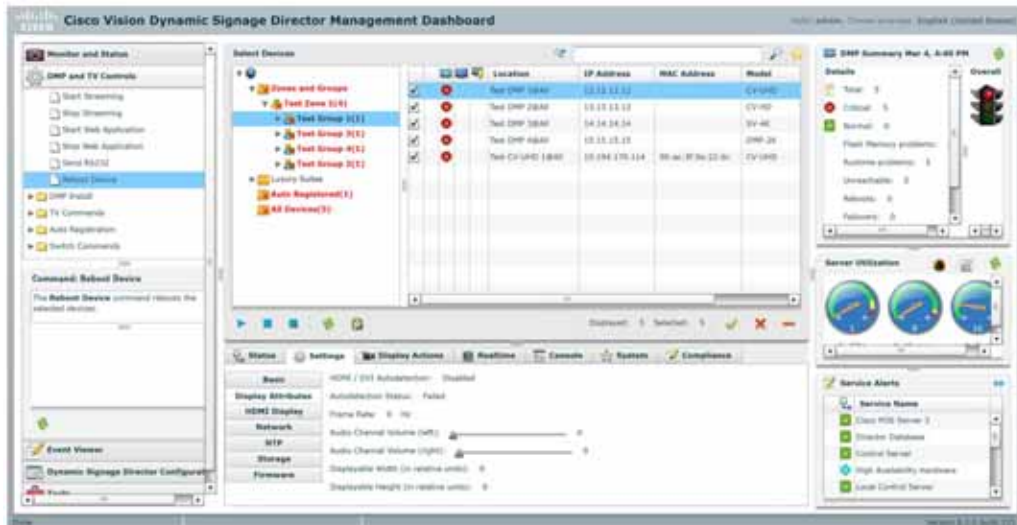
Cisco Vision Dynamic Signage Director Management Dashboard

Hello admin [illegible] English (United States)

Monitor and Status

DMP and TV Controls

Start Streaming

Stop Streaming

Start Web Application

Stop Web Application

Send RS232

Reboot Device

DMP Install

TV Commands

Auto Registration

Switch Commands

Command: Reboot Device

The Reboot Device command reboots the selected devices.

Event Viewer

Dynamic Signage Director Configuration

Tools

Select Devices

Zones and Groups

Test Zone 1(5)

Test Group 1(1)

Test Group 2(1)

Test Group 3(1)

Test Group 4(1)

Test Group 5(1)

Luxury Suites

Auto Registered(1)

All Devices(5)

| | | Location | IP Address | MAC Address | Model |
|---|---|---|---|---|---|
| ☑ | ⊗ | Test DMP 1&4K | 12.12.12.12 | | CV-UHD |
| ☑ | ⊗ | Test DMP 2&4K | 13.13.13.13 | | CV-HD |
| ☑ | ⊗ | Test DMP 3&4K | 14.14.14.14 | | SV-4K |
| ☑ | ⊗ | Test DMP 4&4K | 15.15.15.15 | | DMP-2K |
| ☑ | ⊗ | Test CV-UHD 1&4K | 10.194.170.114 | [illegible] | CV-UHD |

Displayed: 5 Selected: 5

Status | Settings | Display Actions | Realtime | Console | System | Compliance

Basic

Display Attributes

HDMI Display

Network

NTP

Storage

Firmware

HDMI / DVI Autodetection: Disabled

Autodetection Status: Failed

Frame Rate: 0 Hz

Audio Channel Volume (left): 0

Audio Channel Volume (right): 0

Displayable Width (in relative units): 0

Displayable Height (in relative units): 0

DMP Summary Mar 4, 4:40 PM

Details

Overall

Total: 5

Critical: 5

Normal: 0

Flash Memory problems:

Runtime problems: 5

Unreachable: 5

Reboots: 0

Failovers: 0

Server Utilization

Service Alerts

Service Name

Cisco MIS Server 3

Director Database

Control Server

High Availability Hardware

Local Control Server

Done

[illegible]